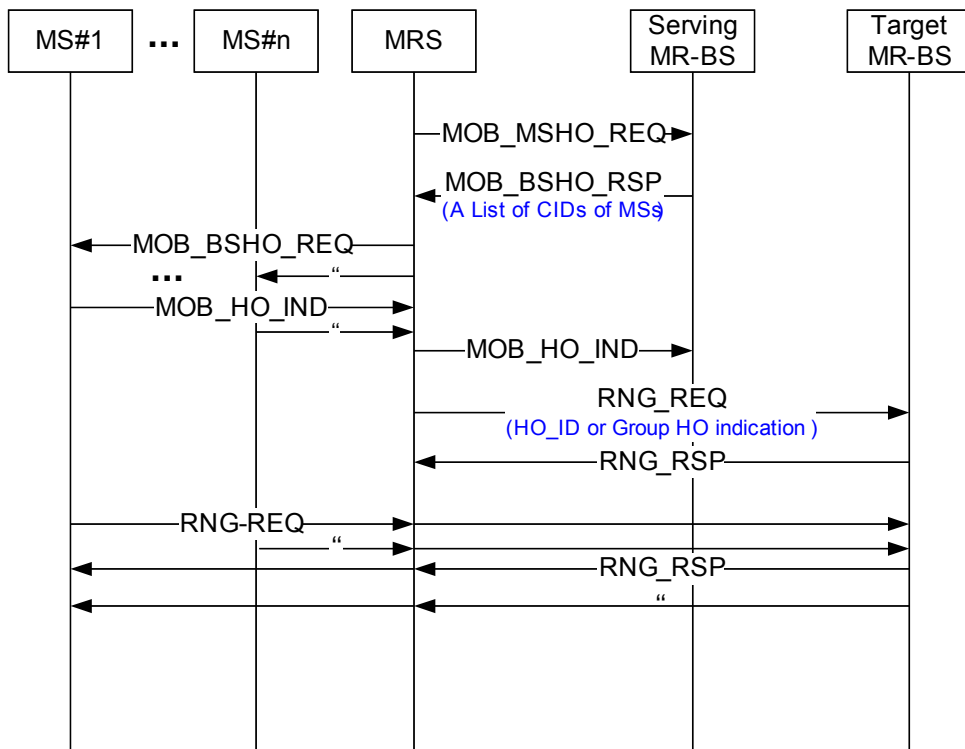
MS#1 … MS#n MRS Serving MR-BS Target MR-BS

MOB_MSHO_REQ

MOB_BSHO_RSP
(A List of CIDs of MSs)

MOB_BSHO_REQ

…

“

MOB_HO_IND

“

MOB_HO_IND

RNG_REQ
(HO_ID or Group HO indication )

RNG_RSP

RNG-REQ

“

RNG_RSP

“